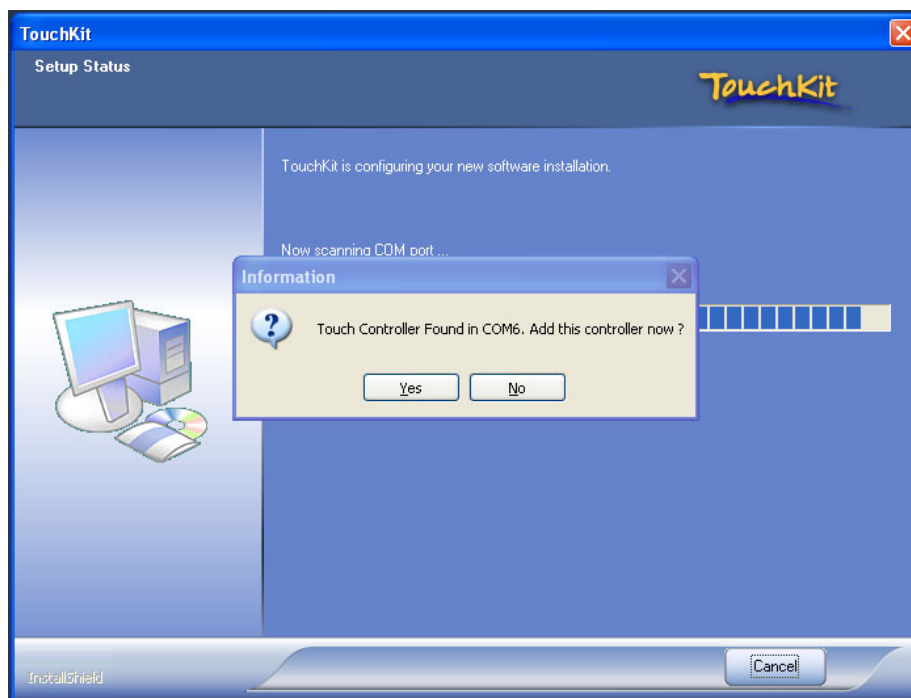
TouchKit

Setup Status

TouchKit

TouchKit is configuring your new software installation.

Now scanning COM port ...

Information

Touch Controller Found in COM6. Add this controller now ?

Yes

No

InstallShield

Cancel